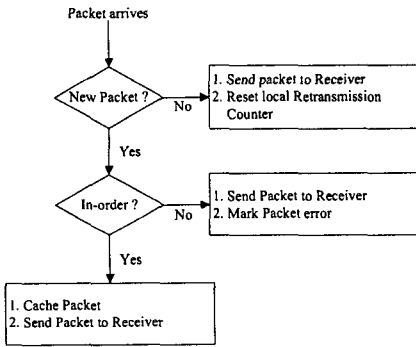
Packet arrives

New Packet ?

No

1. Send packet to Receiver
2. Reset local Retransmission Counter

Yes

In-order ?

No

1. Send Packet to Receiver
2. Mark Packet error

Yes

1. Cache Packet
2. Send Packet to Receiver